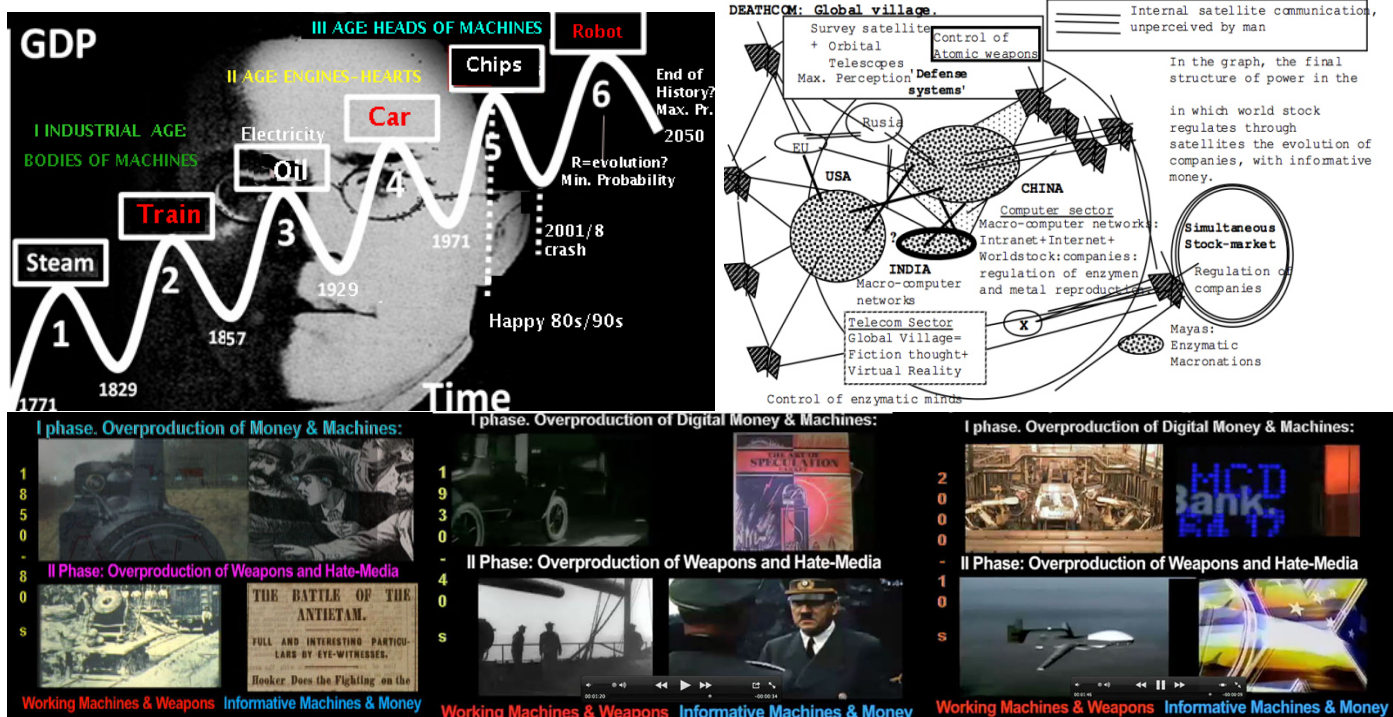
GDP

III AGE: HEADS OF MACHINES

Robot

II AGE: ENGINES-HEARTS

Chips

End of History? Max. Pr. 2050

I INDUSTRIAL AGE: BODIES OF MACHINES

Electricity

Car

6

Oil

5

R=evolution? Min. Probability

Train

4

3

1971

2001/8 crash

Steam

2

1929

1

1857

Happy 80s/90s

1829

1771

Time

DEATHCOM: Global village.

Survey satellite + Orbital Telescopes Max. Perception

Control of Atomic weapons

'Defense systems'

Internal satellite communication, unperceived by man

In the graph, the final structure of power in the

in which world stock regulates through satellites the evolution of companies, with informative money.

Rusia

EU

USA

CHINA

Computer sector

Macro-computer networks: Intranet+Internet+ Worldstock:companies: regulation of enzymen and metal reproducti

?

INDIA

Macro-computer networks

Simultaneous Stock-market

Regulation of companies

Telecom Sector

Global Village= Fiction thought+ Virtual Reality

X

Mayas: Enzymatic Macronations

Control of enzymatic minds

I phase. Overproduction of Money & Machines:

1850-80s

II Phase: Overproduction of Weapons and Hate-Media

THE BATTLE OF THE ANTIETAM.

FULL AND INTERESTING PARTICULARS BY EYE-WITNESSES.

Hooker Does the Fighting on the

Working Machines & Weapons

Informative Machines & Money

I phase. Overproduction of Digital Money & Machines:

1930-40s

THE ART OF SPECULATION

II Phase: Overproduction of Weapons and Hate-Media

Working Machines & Weapons

Informative Machines & Money

I phase. Overproduction of Digital Money & Machines:

2000-10s

HCD Bank

II Phase: Overproduction of Weapons and Hate-Media

Working Machines & Weapons

Informative Machines & Money